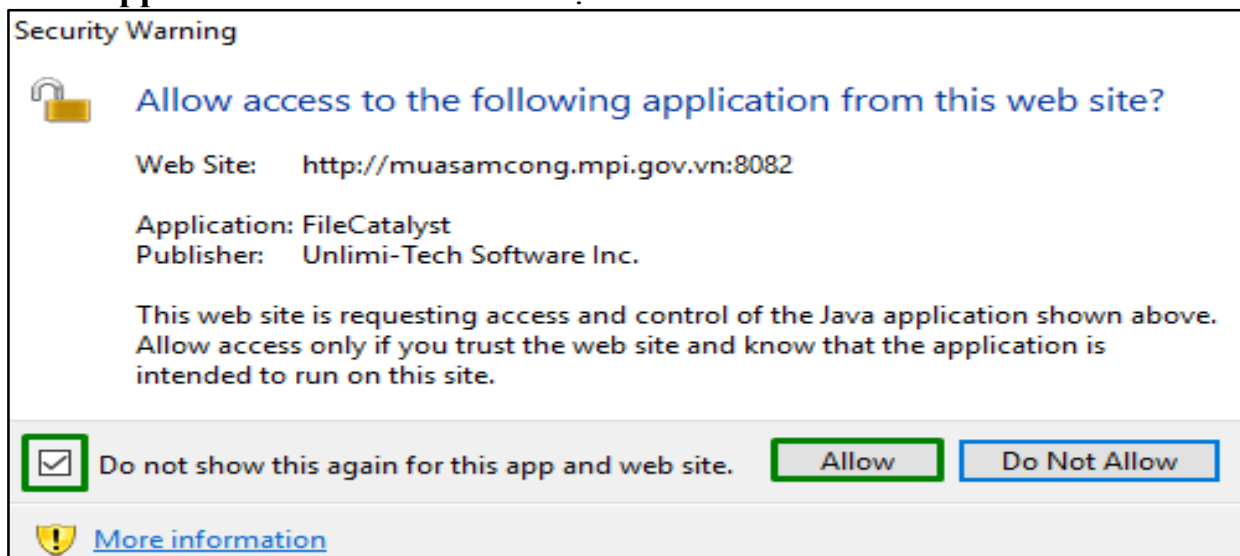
Security Warning

Allow access to the following application from this web site?

Web Site: http://muasamcong.mpi.gov.vn:8082

Application: FileCatalyst
Publisher: Unlimi-Tech Software Inc.

This web site is requesting access and control of the Java application shown above. Allow access only if you trust the web site and know that the application is intended to run on this site.

Do not show this again for this app and web site.

Allow

Do Not Allow

More information